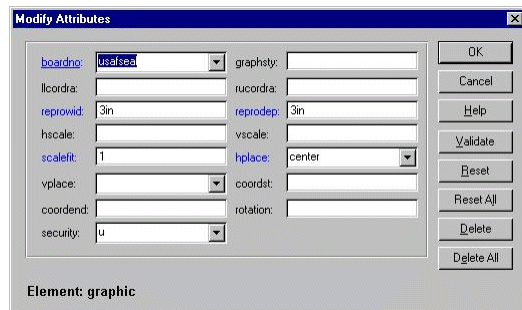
Modify Attributes

boardno: usafsea
graphsty:
llcordra:
rucordra:
reprowid: 3in
reprodep: 3in
hscale:
vscale:
scalefit: 1
hplace: center
vplace:
coordst:
coordend:
rotation:
security: u

OK
Cancel
Help
Validate
Reset
Reset All
Delete
Delete All

Element: graphic